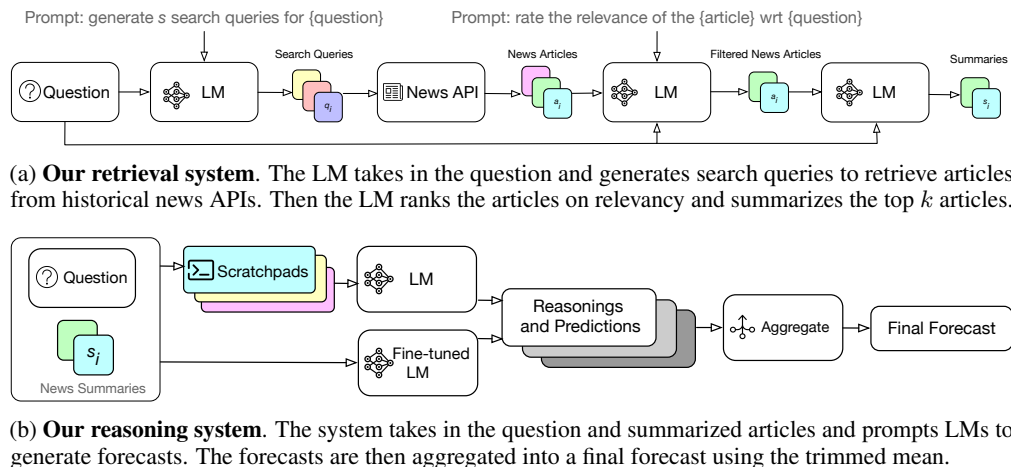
Prompt: generate $s$ search queries for {question}

Prompt: rate the relevance of the {article} wrt {question}

Question

LM

Search Queries

$q_i$

News API

News Articles

$a_i$

LM

Filtered News Articles

$a_i$

LM

Summaries

$s_i$

(a) **Our retrieval system**. The LM takes in the question and generates search queries to retrieve articles from historical news APIs. Then the LM ranks the articles on relevancy and summarizes the top $k$ articles.

Question

$s_i$

News Summaries

Scratchpads

LM

Fine-tuned LM

Reasonings and Predictions

Aggregate

Final Forecast

(b) **Our reasoning system**. The system takes in the question and summarized articles and prompts LMs to generate forecasts. The forecasts are then aggregated into a final forecast using the trimmed mean.